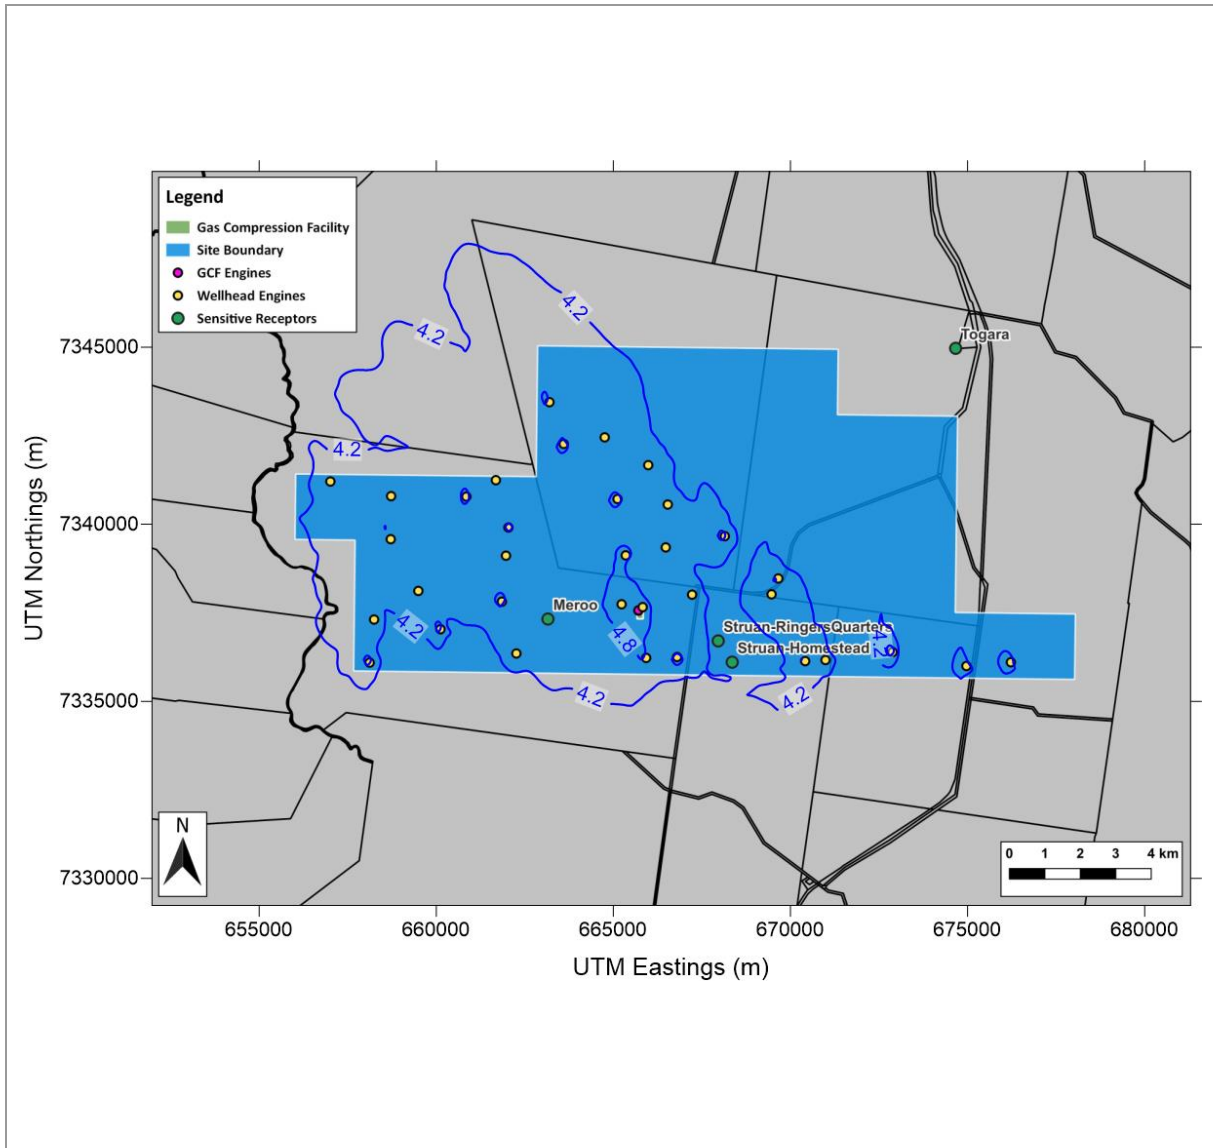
Legend
Gas Compression Facility
Site Boundary
GCF Engines
Wellhead Engines
Sensitive Receptors

4.2
4.2
4.2
4.2
4.8
4.2
4.2
4.2

Togara
Meroo
Struan-RingersQuarters
Struan-Homestead

N

0 1 2 3 4 km

7345000
7340000
7335000
7330000

UTM Northings (m)

655000
660000
665000
670000
675000
680000

UTM Eastings (m)